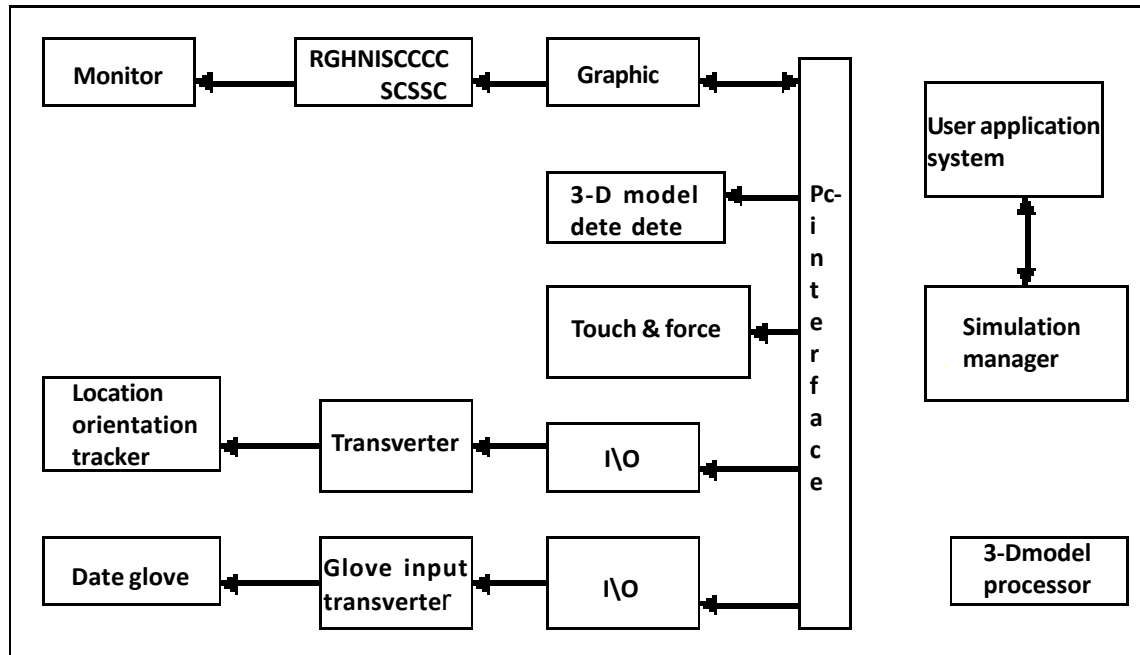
Monitor

RGHNISCCCC SCSSC

Graphic

3-D model dete dete

Touch & force

Location orientation tracker

Transverter

I\O

Date glove

Glove input transverter

I\O

Pc-interface

User application system

Simulation manager

3-Dmodel processor